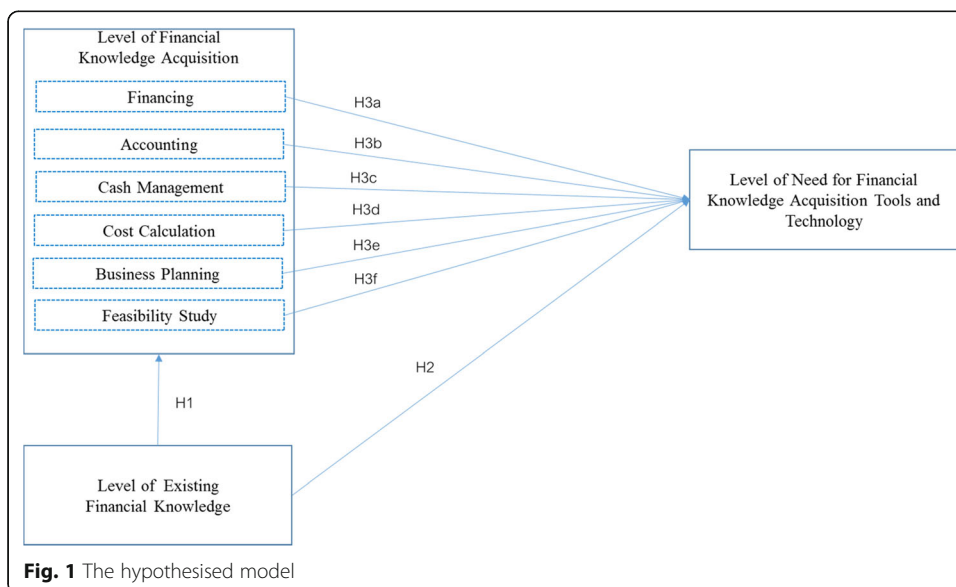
Level of Financial Knowledge Acquisition

Financing

Accounting

Cash Management

Cost Calculation

Business Planning

Feasibility Study

H3a

H3b

H3c

H3d

H3e

H3f

Level of Need for Financial Knowledge Acquisition Tools and Technology

H2

H1

Level of Existing Financial Knowledge

**Fig. 1** The hypothesised model